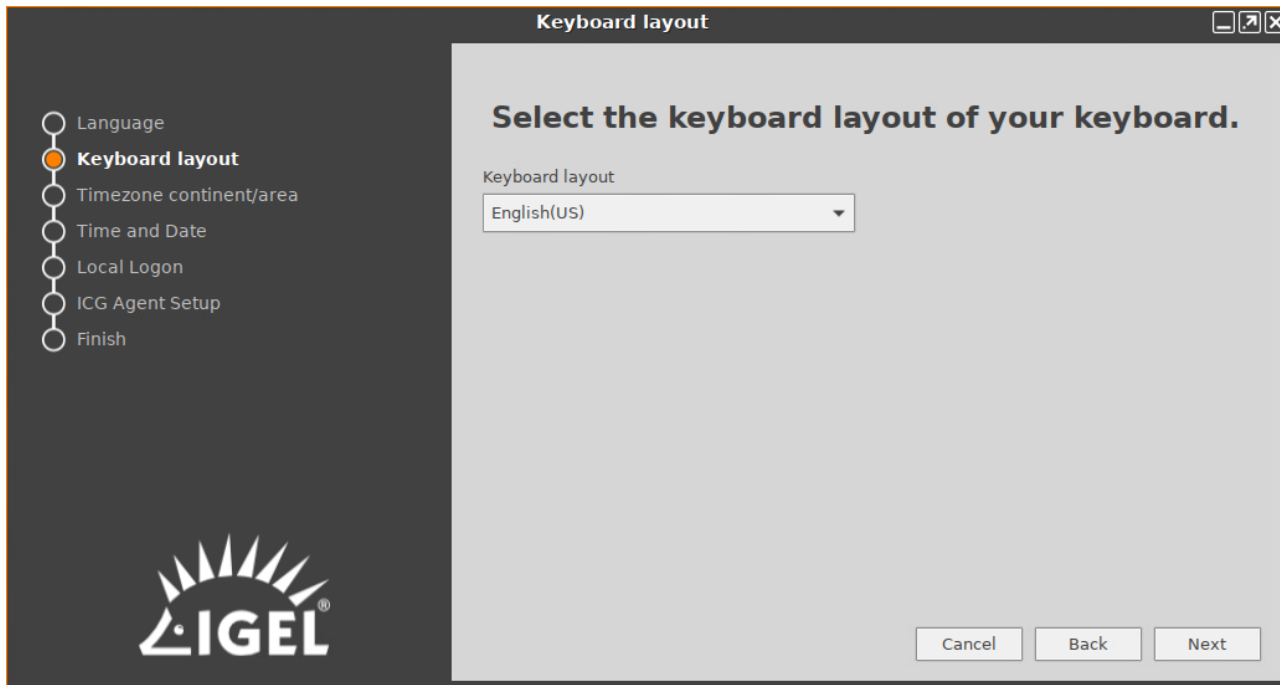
Keyboard layout

Language
Keyboard layout
Timezone continent/area
Time and Date
Local Logon
ICG Agent Setup
Finish

IGEL®

Select the keyboard layout of your keyboard.

Keyboard layout
English(US)

Cancel
Back
Next